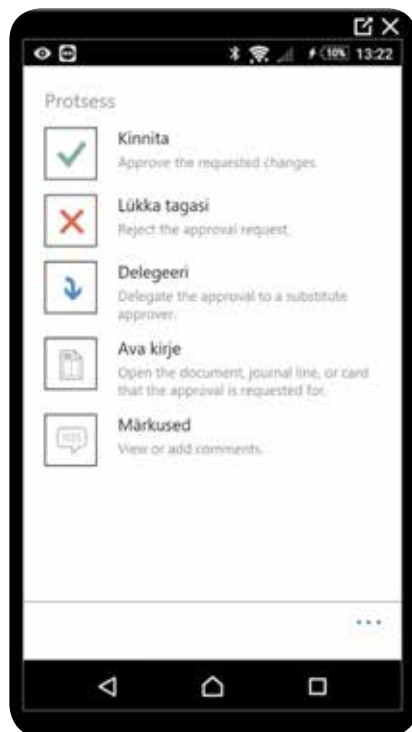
10% 13:22

Protsess

Kinnita
Approve the requested changes.

Lükka tagasi
Reject the approval request.

Delegeeri
Delegate the approval to a substitute approver.

Ava kirje
Open the document, journal line, or card that the approval is requested for.

Märkused
View or add comments.

...